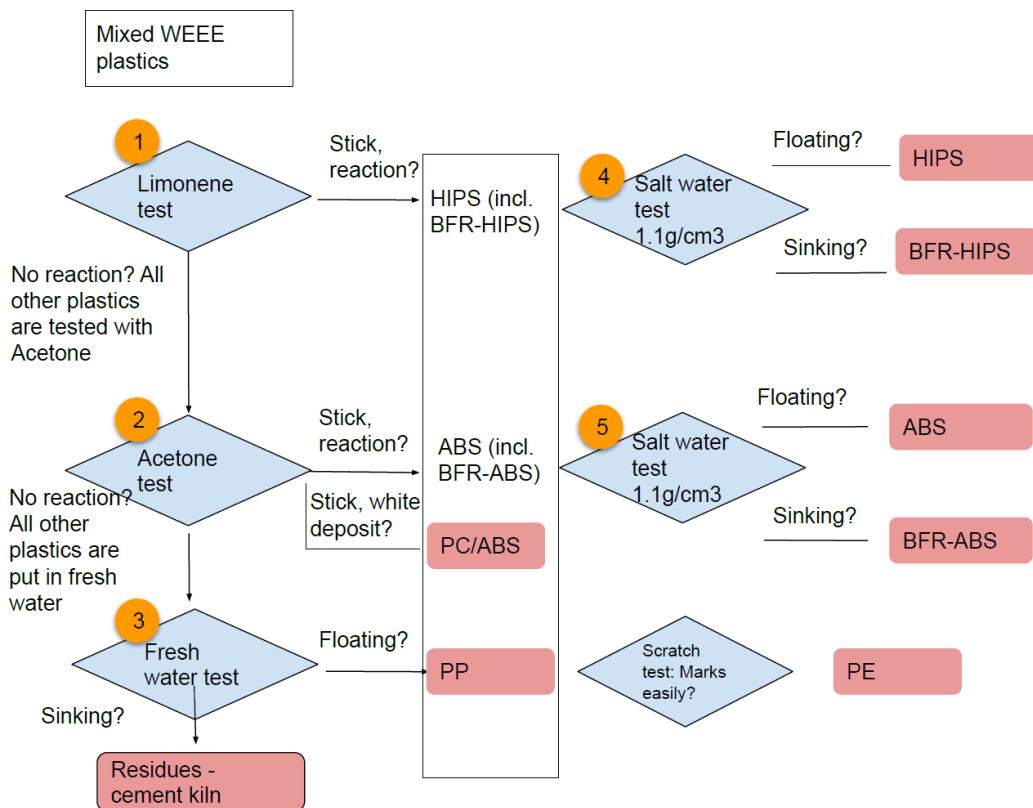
Mixed WEEE plastics

1

Limonene test

Stick, reaction?

HIPS (incl. BFR-HIPS)

4

Salt water test 1.1g/cm3

Floating?

HIPS

Sinking?

BFR-HIPS

No reaction? All other plastics are tested with Acetone

2

Acetone test

Stick, reaction?

ABS (incl. BFR-ABS)

5

Salt water test 1.1g/cm3

Floating?

ABS

Sinking?

BFR-ABS

No reaction? All other plastics are put in fresh water

Stick, white deposit?

PC/ABS

3

Fresh water test

Floating?

PP

Scratch test: Marks easily?

PE

Sinking?

Residues - cement kiln